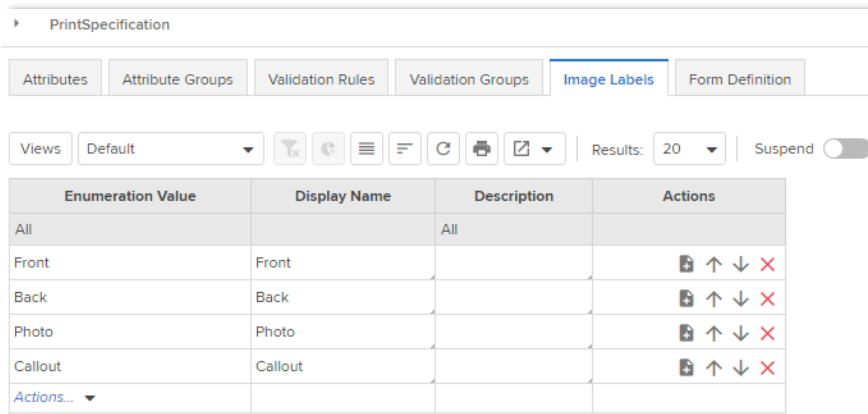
PrintSpecification

Attributes | Attribute Groups | Validation Rules | Validation Groups | Image Labels | Form Definition

Views | Default | Results: 20 | Suspend

| Enumeration Value | Display Name | Description | Actions |
|---|---|---|---|
| All | | All | |
| Front | Front | | |
| Back | Back | | |
| Photo | Photo | | |
| Callout | Callout | | |
| Actions... | | | |